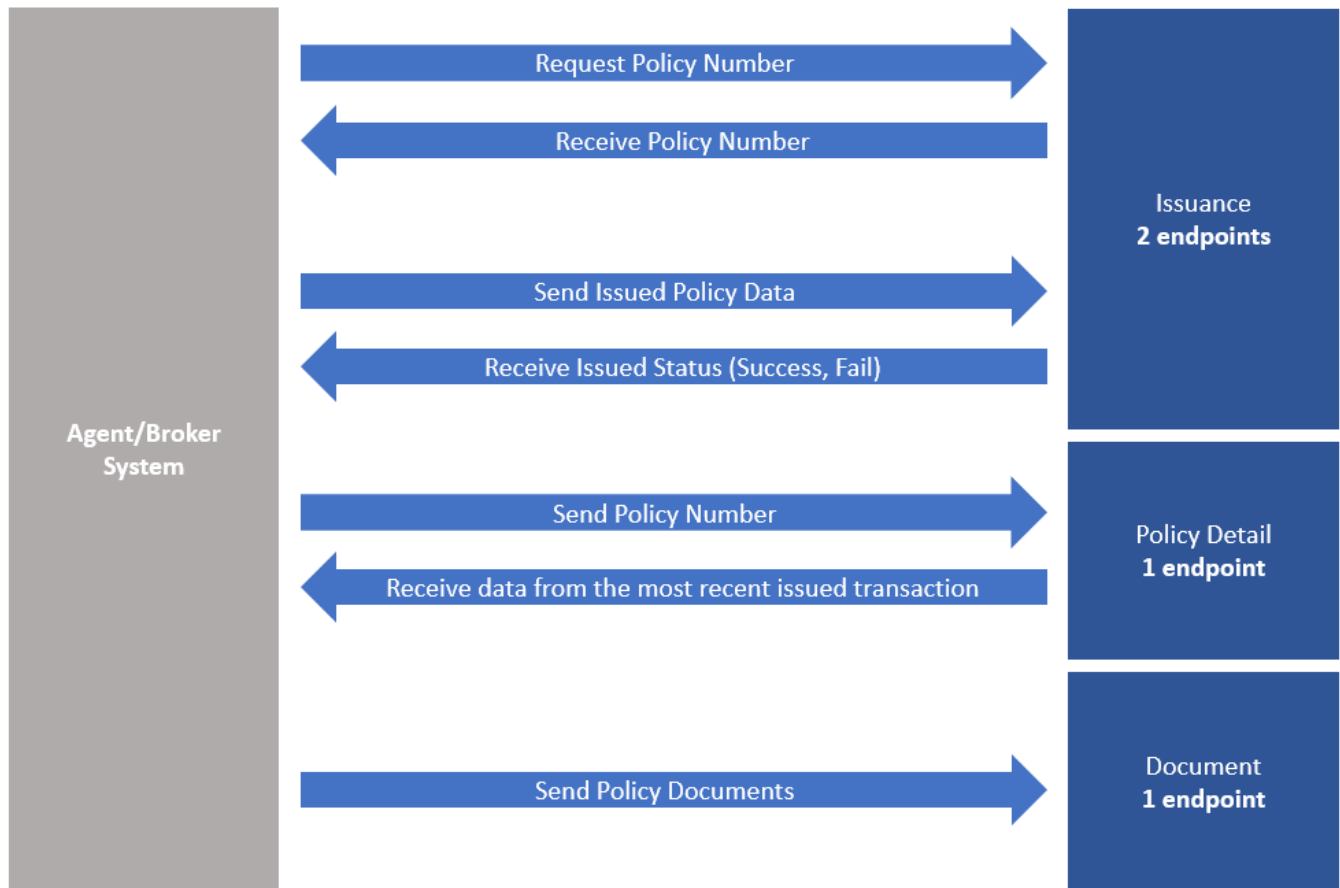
Agent/Broker System

Request Policy Number

Receive Policy Number

Send Issued Policy Data

Receive Issued Status (Success, Fail)

Send Policy Number

Receive data from the most recent issued transaction

Send Policy Documents

Issuance
2 endpoints

Policy Detail
1 endpoint

Document
1 endpoint